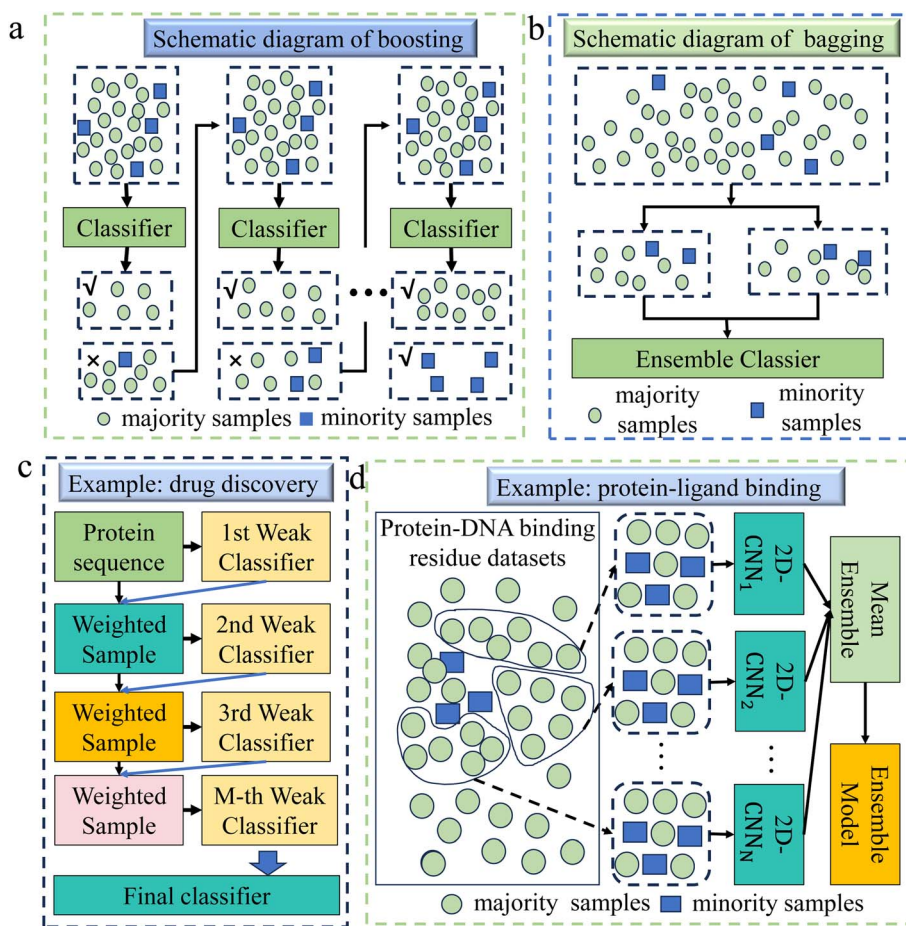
a

Schematic diagram of boosting

Classifier

Classifier

Classifier

√

×

√

×

• • •

√

√

majority samples minority samples

b

Schematic diagram of bagging

Ensemble Classier

majority samples

minority samples

c

Example: drug discovery

Protein sequence

1st Weak Classifier

Weighted Sample

2nd Weak Classifier

Weighted Sample

3rd Weak Classifier

Weighted Sample

M-th Weak Classifier

Final classifier

d

Example: protein-ligand binding

Protein-DNA binding residue datasets

2D-CNN$_1$

2D-CNN$_2$

2D-CNN$_N$

Mean Ensemble

Ensemble Model

majority samples minority samples